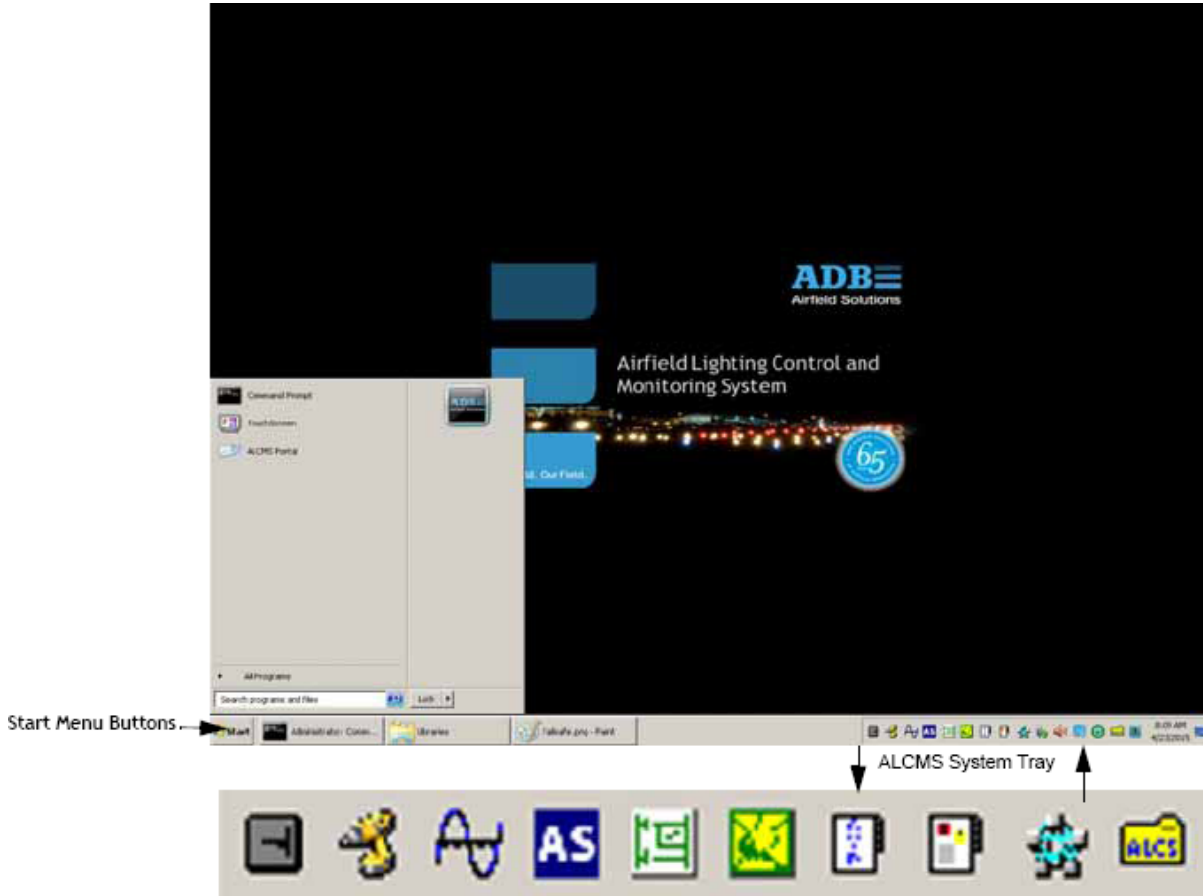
ADB
Airfield Solutions

Airfield Lighting Control and Monitoring System

ld. Our Field.

65

Command Prompt
Touchscreen
ALCMS Portal

All Programs
Search programs and files
Lock

Start Menu Buttons
Start
Administrator: Comm...
Libraries
Tailsafe.png - Paint
8:09 AM
4/2/2015

ALCMS System Tray

AS
ALCS